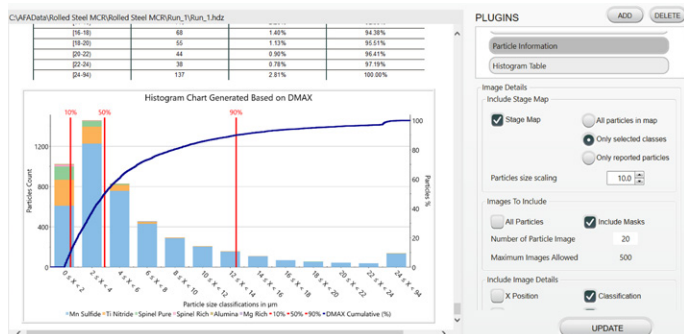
C:\AFAData\Rolled Steel MCR\Rolled Steel MCR\Run_1\Run_1.hdz

| [16-18) | 68 | 1.40% | 94.38% |
|---|---|---|---|
| [18-20) | 55 | 1.13% | 95.51% |
| [20-22) | 44 | 0.90% | 96.41% |
| [22-24) | 38 | 0.78% | 97.19% |
| [24-94) | 137 | 2.81% | 100.00% |

Histogram Chart Generated Based on DMAX

10% 50% 90%

Particles Count

1200
800
400
0

Particles %

100
80
60
40
20
0

0 ≤ X < 2
2 ≤ X < 4
4 ≤ X < 6
6 ≤ X < 8
8 ≤ X < 10
10 ≤ X < 12
12 ≤ X < 14
14 ≤ X < 16
16 ≤ X < 18
18 ≤ X < 20
20 ≤ X < 22
22 ≤ X < 24
24 ≤ X < 94

Particle size classifications in µm

Mn Sulfide Ti Nitride Spinel Pure Spinel Rich Alumina Mg Rich 10% 50% 90% DMAX Cumulative (%)

PLUGINS
ADD
DELETE

Particle Information
Histogram Table

Image Details
Include Stage Map
Stage Map
All particles in map
Only selected classes
Only reported particles
Particles size scaling
10.0

Images To Include
All Particles
Include Masks
Number of Particle Image
20
Maximum Images Allowed
500

Include Image Details
X Position
Classification

UPDATE